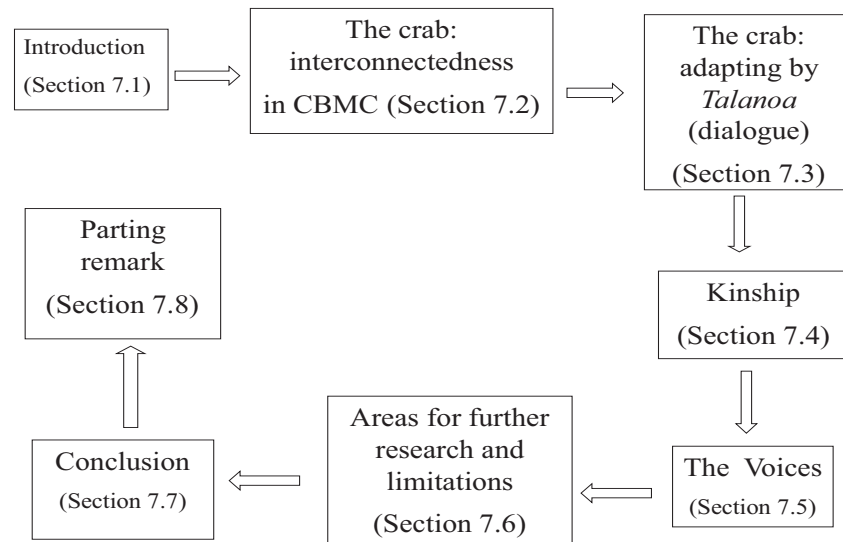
Introduction
(Section 7.1)

The crab: interconnectedness in CBMC (Section 7.2)

The crab: adapting by *Talanoa* (dialogue)
(Section 7.3)

Kinship
(Section 7.4)

The Voices
(Section 7.5)

Areas for further research and limitations
(Section 7.6)

Conclusion
(Section 7.7)

Parting remark
(Section 7.8)